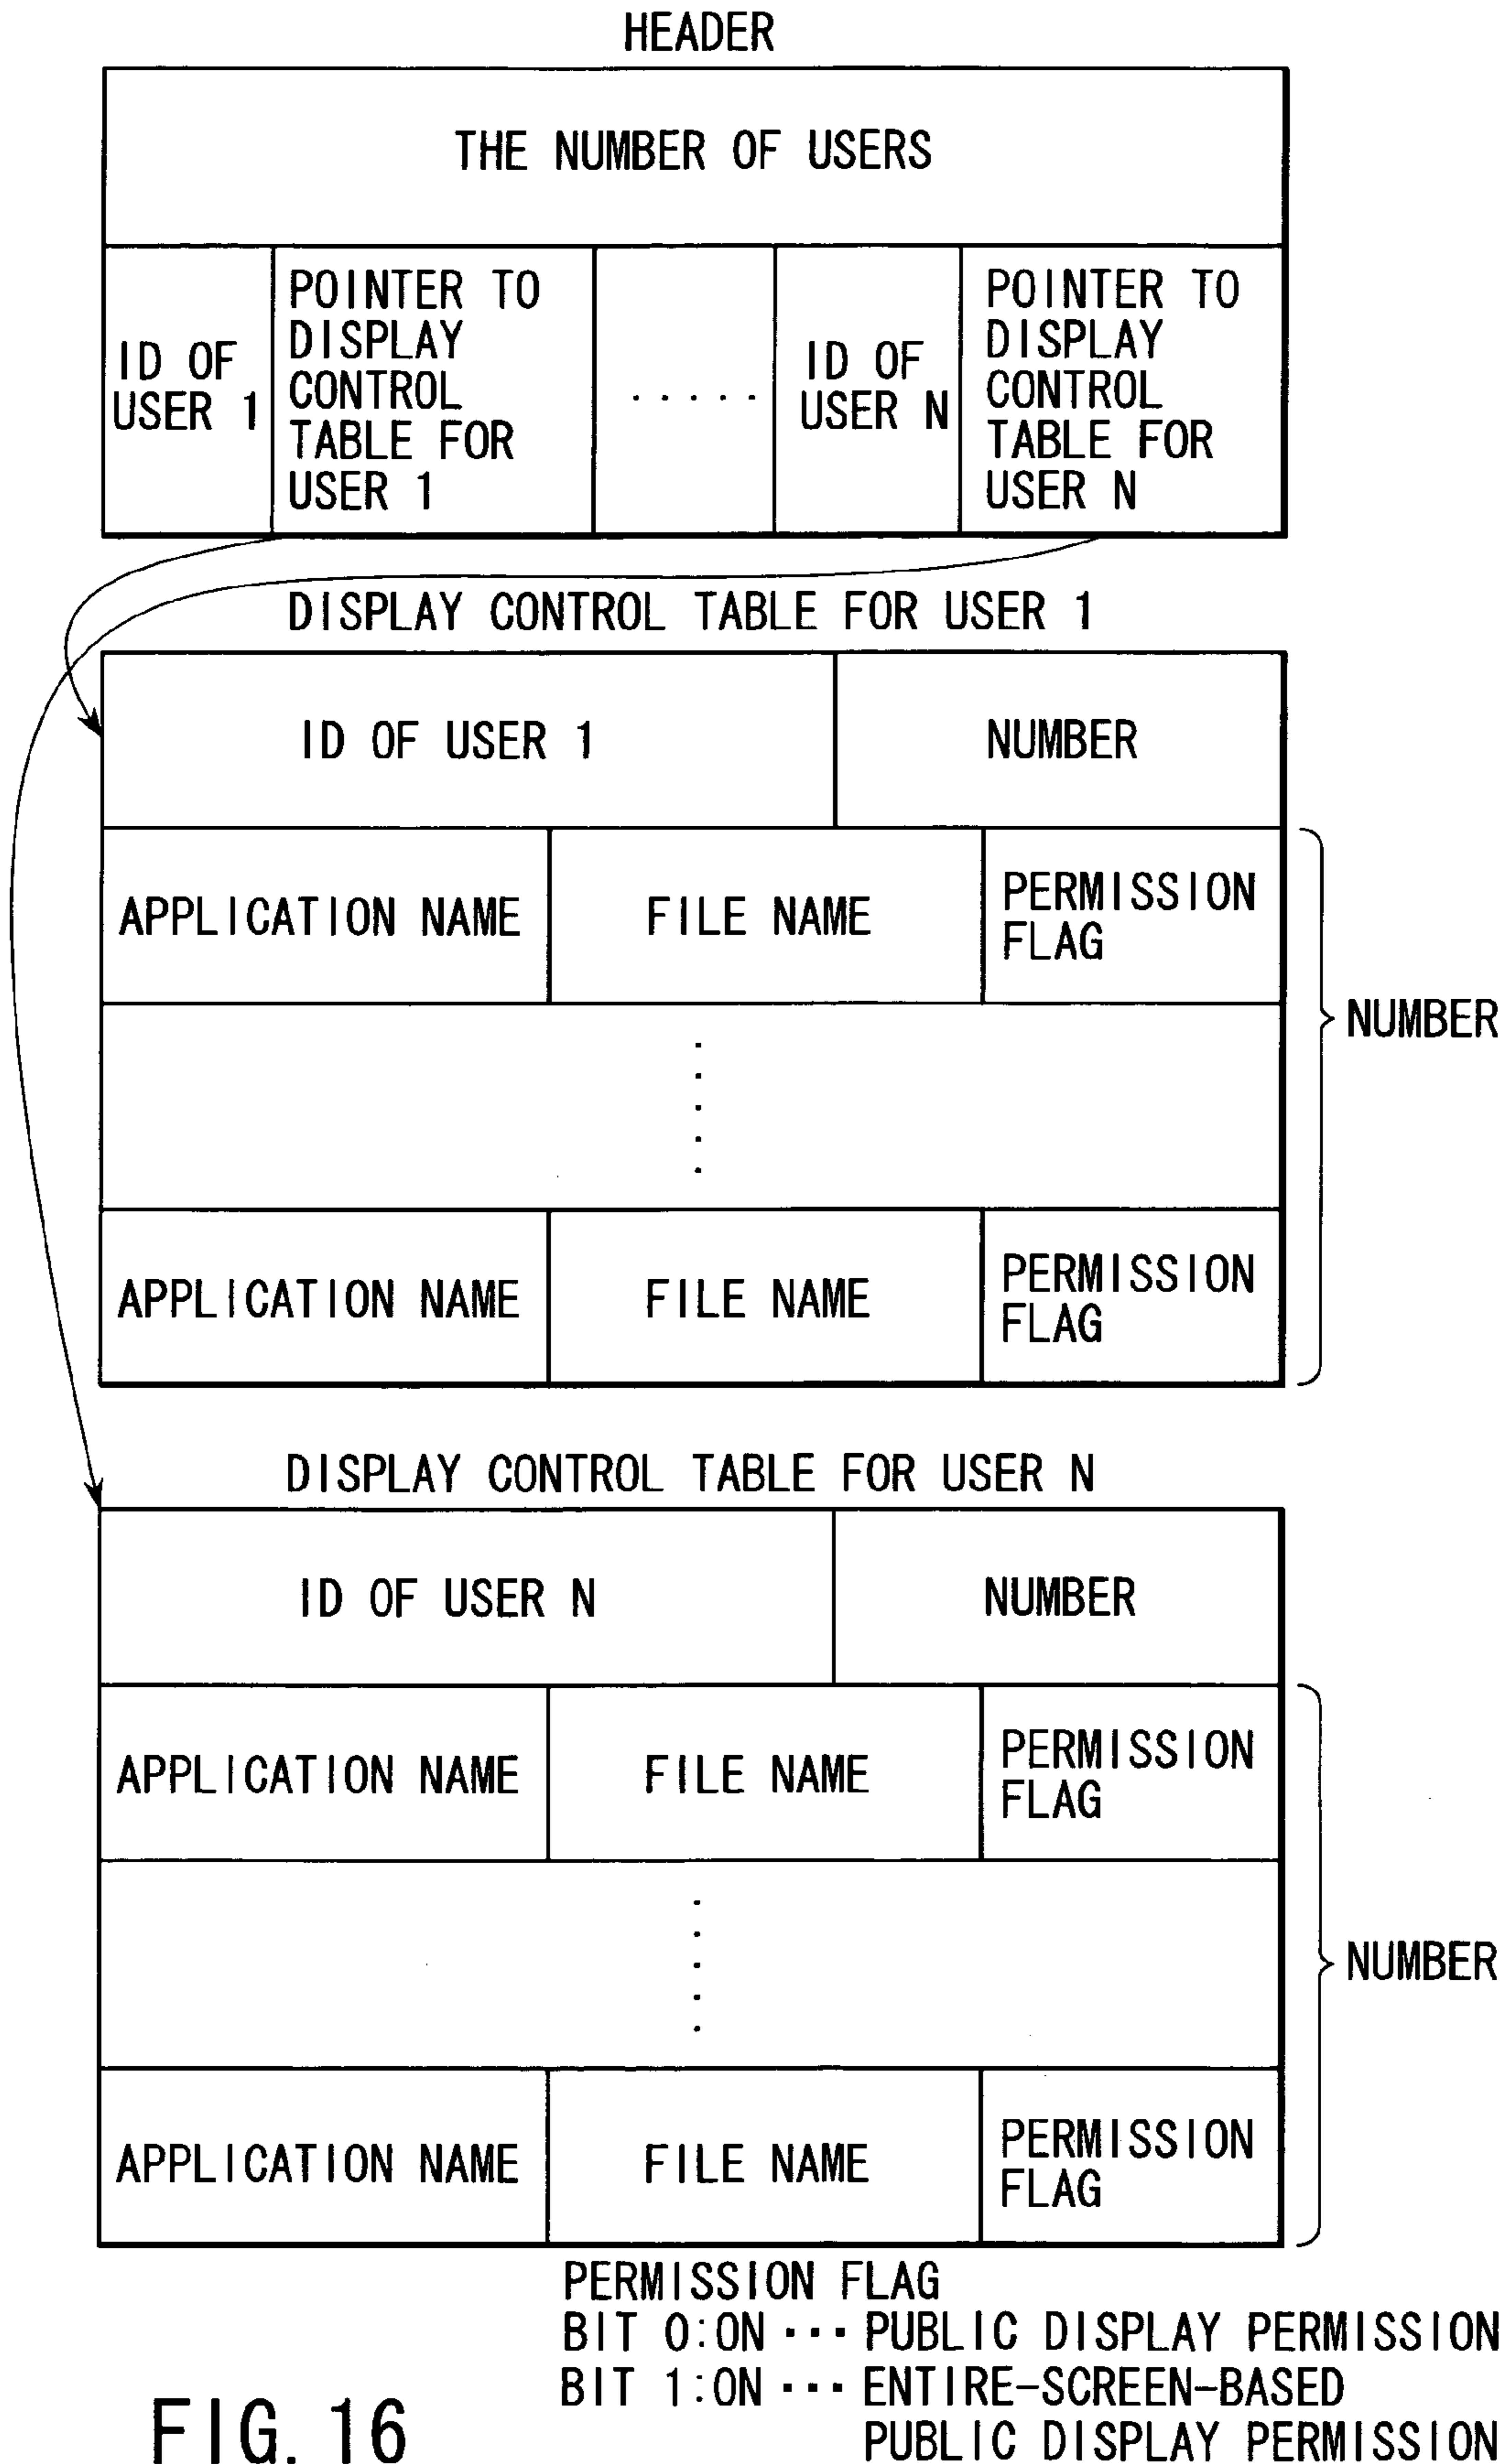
HEADER

| THE NUMBER OF USERS | | | | |
|---|---|---|---|---|
| ID OF USER 1 | POINTER TO DISPLAY CONTROL TABLE FOR USER 1 | ...... | ID OF USER N | POINTER TO DISPLAY CONTROL TABLE FOR USER N |

DISPLAY CONTROL TABLE FOR USER 1

| ID OF USER 1 | | NUMBER |
|---|---|---|
| APPLICATION NAME | FILE NAME | PERMISSION FLAG |
| ⋮ | | |
| APPLICATION NAME | FILE NAME | PERMISSION FLAG |

NUMBER

DISPLAY CONTROL TABLE FOR USER N

| ID OF USER N | | NUMBER |
|---|---|---|
| APPLICATION NAME | FILE NAME | PERMISSION FLAG |
| ⋮ | | |
| APPLICATION NAME | FILE NAME | PERMISSION FLAG |

NUMBER

PERMISSION FLAG
BIT 0:ON ··· PUBLIC DISPLAY PERMISSION
BIT 1:ON ··· ENTIRE-SCREEN-BASED PUBLIC DISPLAY PERMISSION

FIG. 16